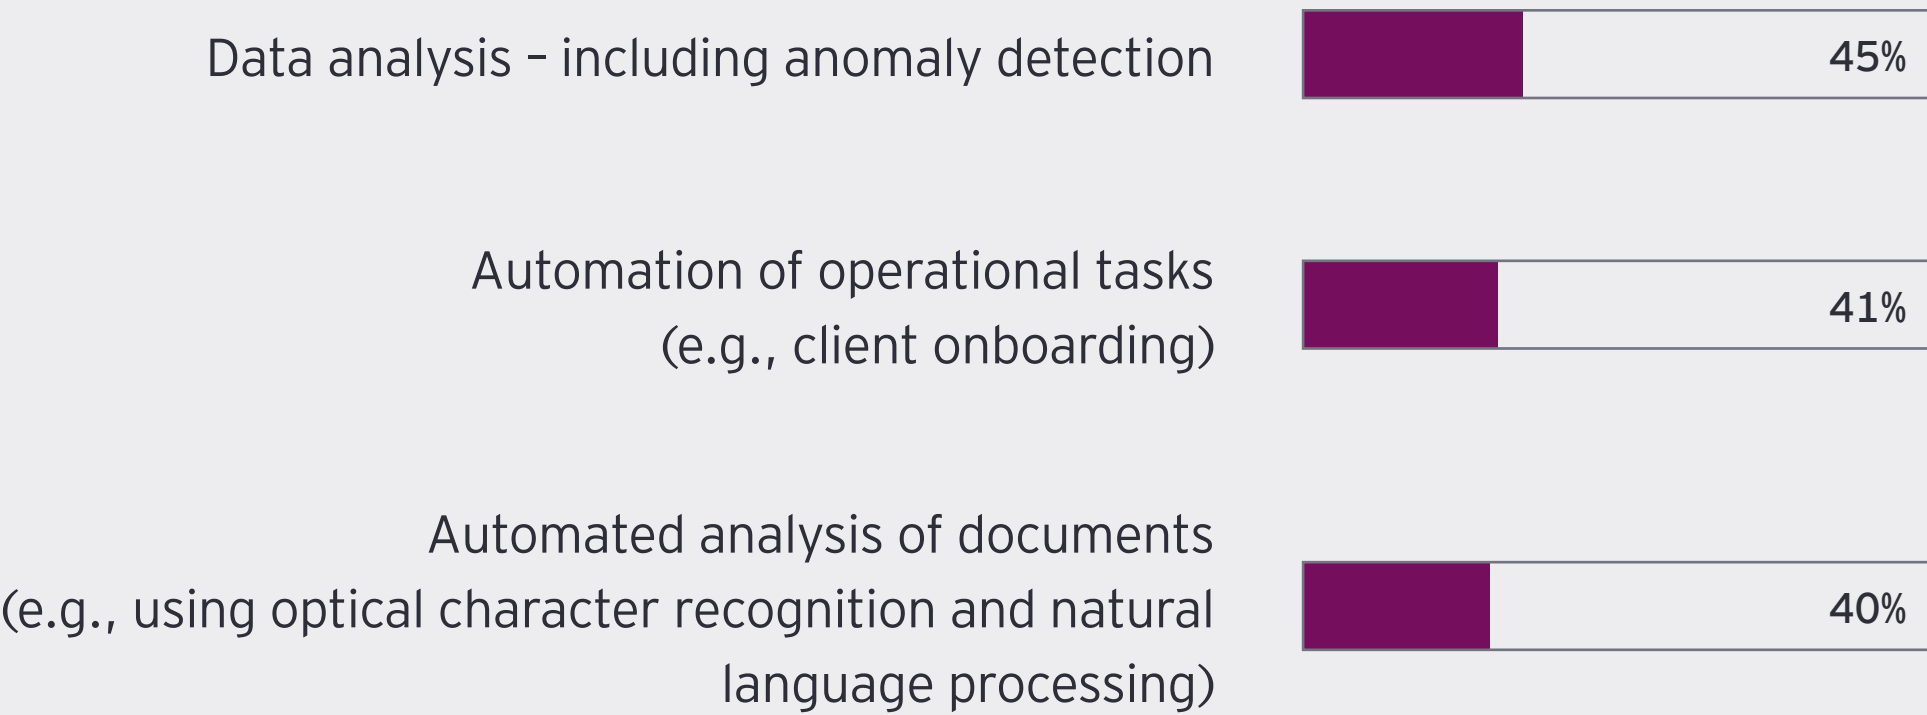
Data analysis – including anomaly detection
45%

Automation of operational tasks (e.g., client onboarding)
41%

Automated analysis of documents (e.g., using optical character recognition and natural language processing)
40%